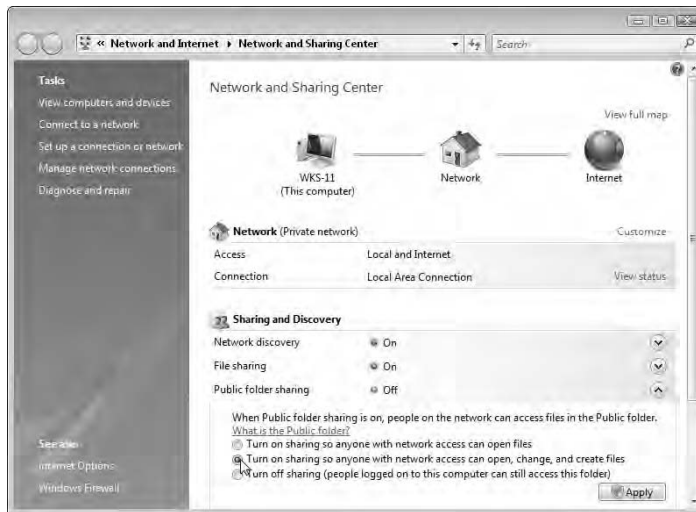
« Network and Internet ▸ Network and Sharing Center
Search

Tasks
View computers and devices
Connect to a network
Set up a connection or network
Manage network connections
Diagnose and repair

See also
Internet Options
Windows Firewall

Network and Sharing Center

View full map

WKS-11
(This computer)

Network

Internet

Network (Private network)
Customize

| | | |
|---|---|---|
| Access | Local and Internet | |
| Connection | Local Area Connection | View status |

Sharing and Discovery

| | |
|---|---|
| Network discovery | On |
| File sharing | On |
| Public folder sharing | Off |

When Public folder sharing is on, people on the network can access files in the Public folder.
What is the Public folder?
Turn on sharing so anyone with network access can open files
Turn on sharing so anyone with network access can open, change, and create files
Turn off sharing (people logged on to this computer can still access this folder)

Apply